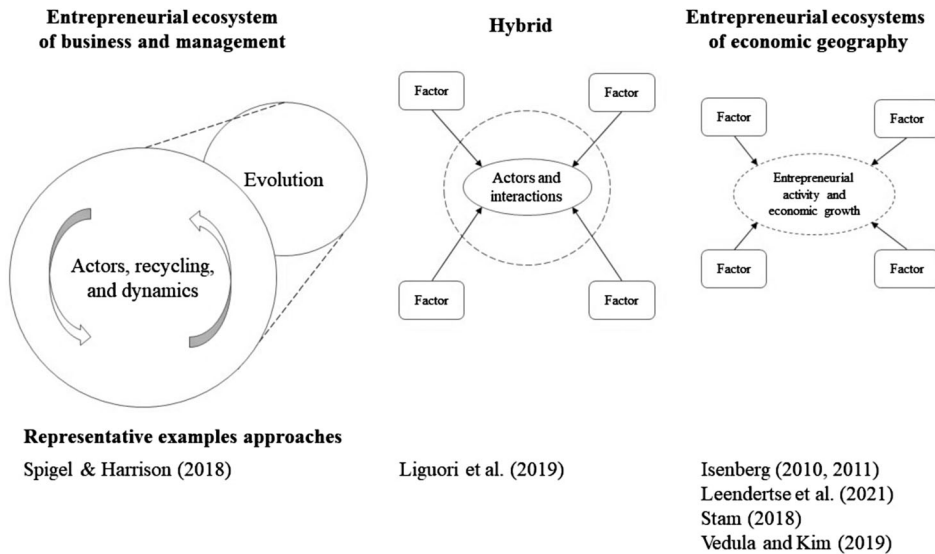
Entrepreneurial ecosystem of business and management

Evolution

Actors, recycling, and dynamics

Hybrid

Factor

Factor

Actors and interactions

Factor

Factor

Entrepreneurial ecosystems of economic geography

Factor

Factor

Entrepreneurial activity and economic growth

Factor

Factor

Representative examples approaches

Spigel & Harrison (2018)

Liguori et al. (2019)

Isenberg (2010, 2011)
Leendertse et al. (2021)
Stam (2018)
Vedula and Kim (2019)